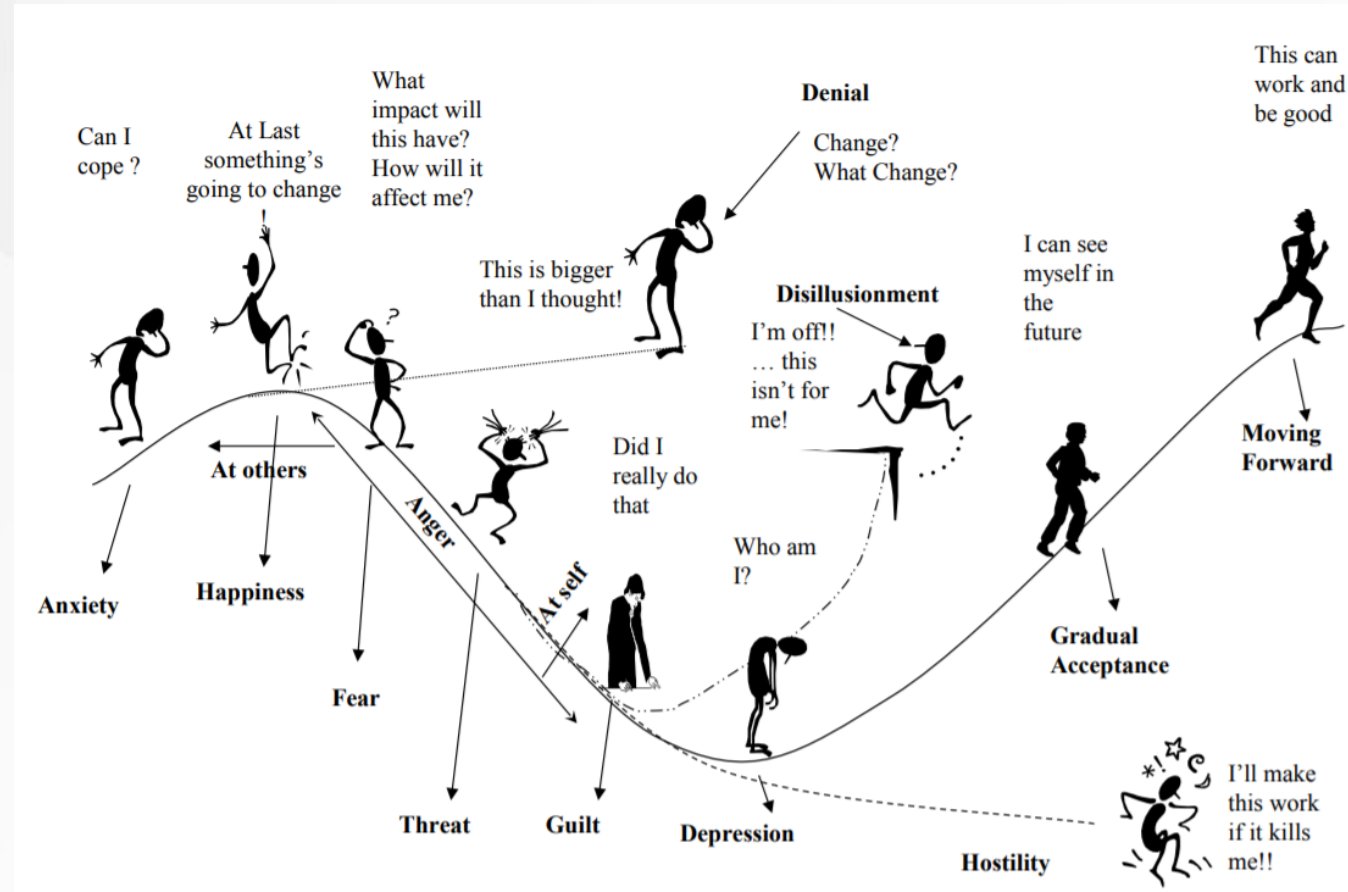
Can I cope ?

At Last something's going to change

What impact will this have? How will it affect me?

Denial

Change? What Change?

This can work and be good

This is bigger than I thought!

I can see myself in the future

Disillusionment

I'm off!! … this isn't for me!

At others

Moving Forward

Anger

Did I really do that

At self

Who am I?

Anxiety

Happiness

Fear

Gradual Acceptance

I'll make this work if it kills me!!

Threat

Guilt

Depression

Hostility